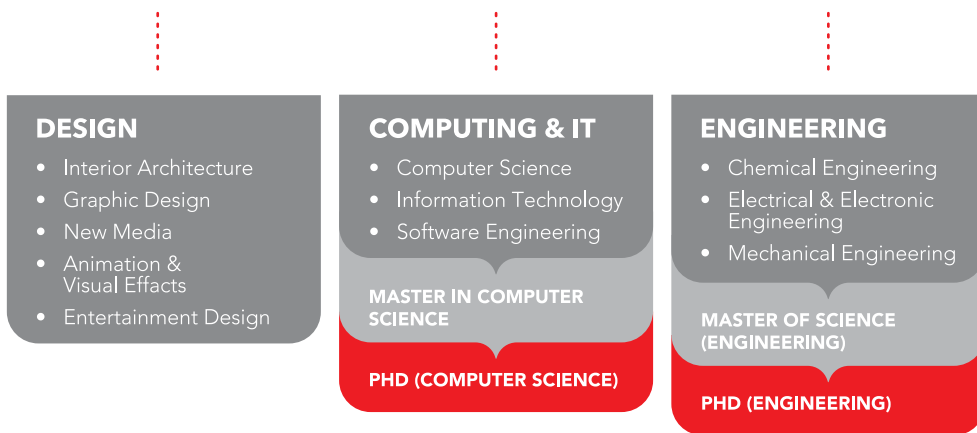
DESIGN

- Interior Architecture
- Graphic Design
- New Media
- Animation & Visual Effects
- Entertainment Design

COMPUTING & IT

- Computer Science
- Information Technology
- Software Engineering

MASTER IN COMPUTER SCIENCE

PHD (COMPUTER SCIENCE)

ENGINEERING

- Chemical Engineering
- Electrical & Electronic Engineering
- Mechanical Engineering

MASTER OF SCIENCE (ENGINEERING)

PHD (ENGINEERING)